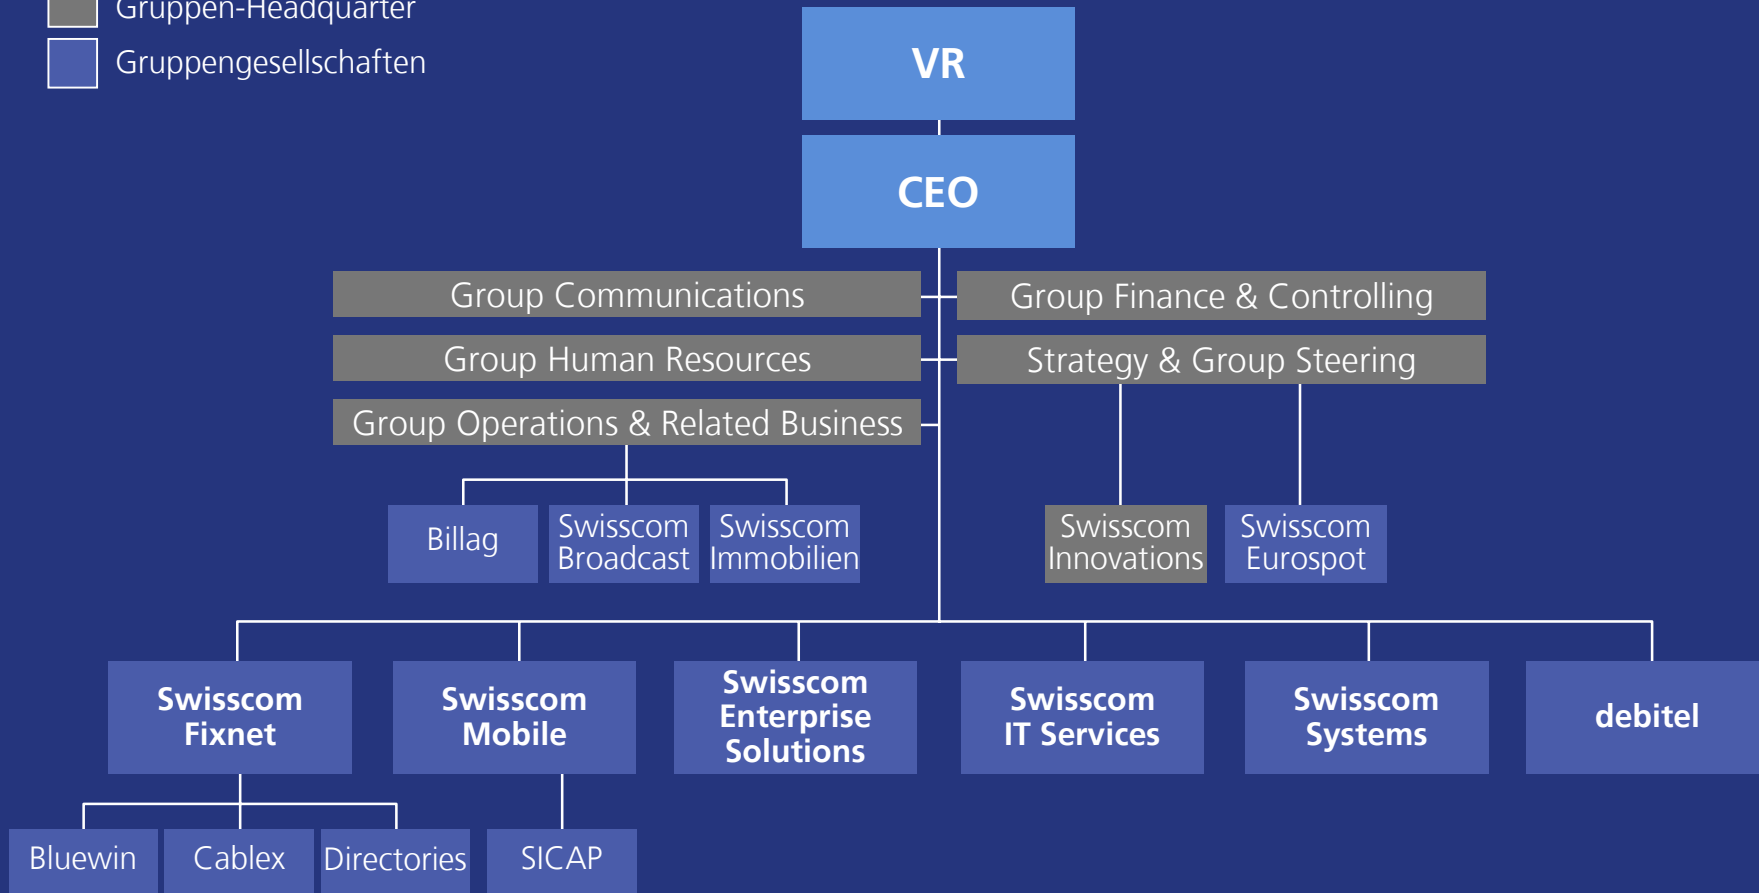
Gruppen-Headquarter
Gruppengesellschaften

VR

CEO

Group Communications

Group Finance & Controlling

Group Human Resources

Strategy & Group Steering

Group Operations & Related Business

Billag

Swisscom Broadcast

Swisscom Immobilien

Swisscom Innovations

Swisscom Eurospot

Swisscom Fixnet

Swisscom Mobile

Swisscom Enterprise Solutions

Swisscom IT Services

Swisscom Systems

debitel

Bluewin

Cablex

Directories

SICAP